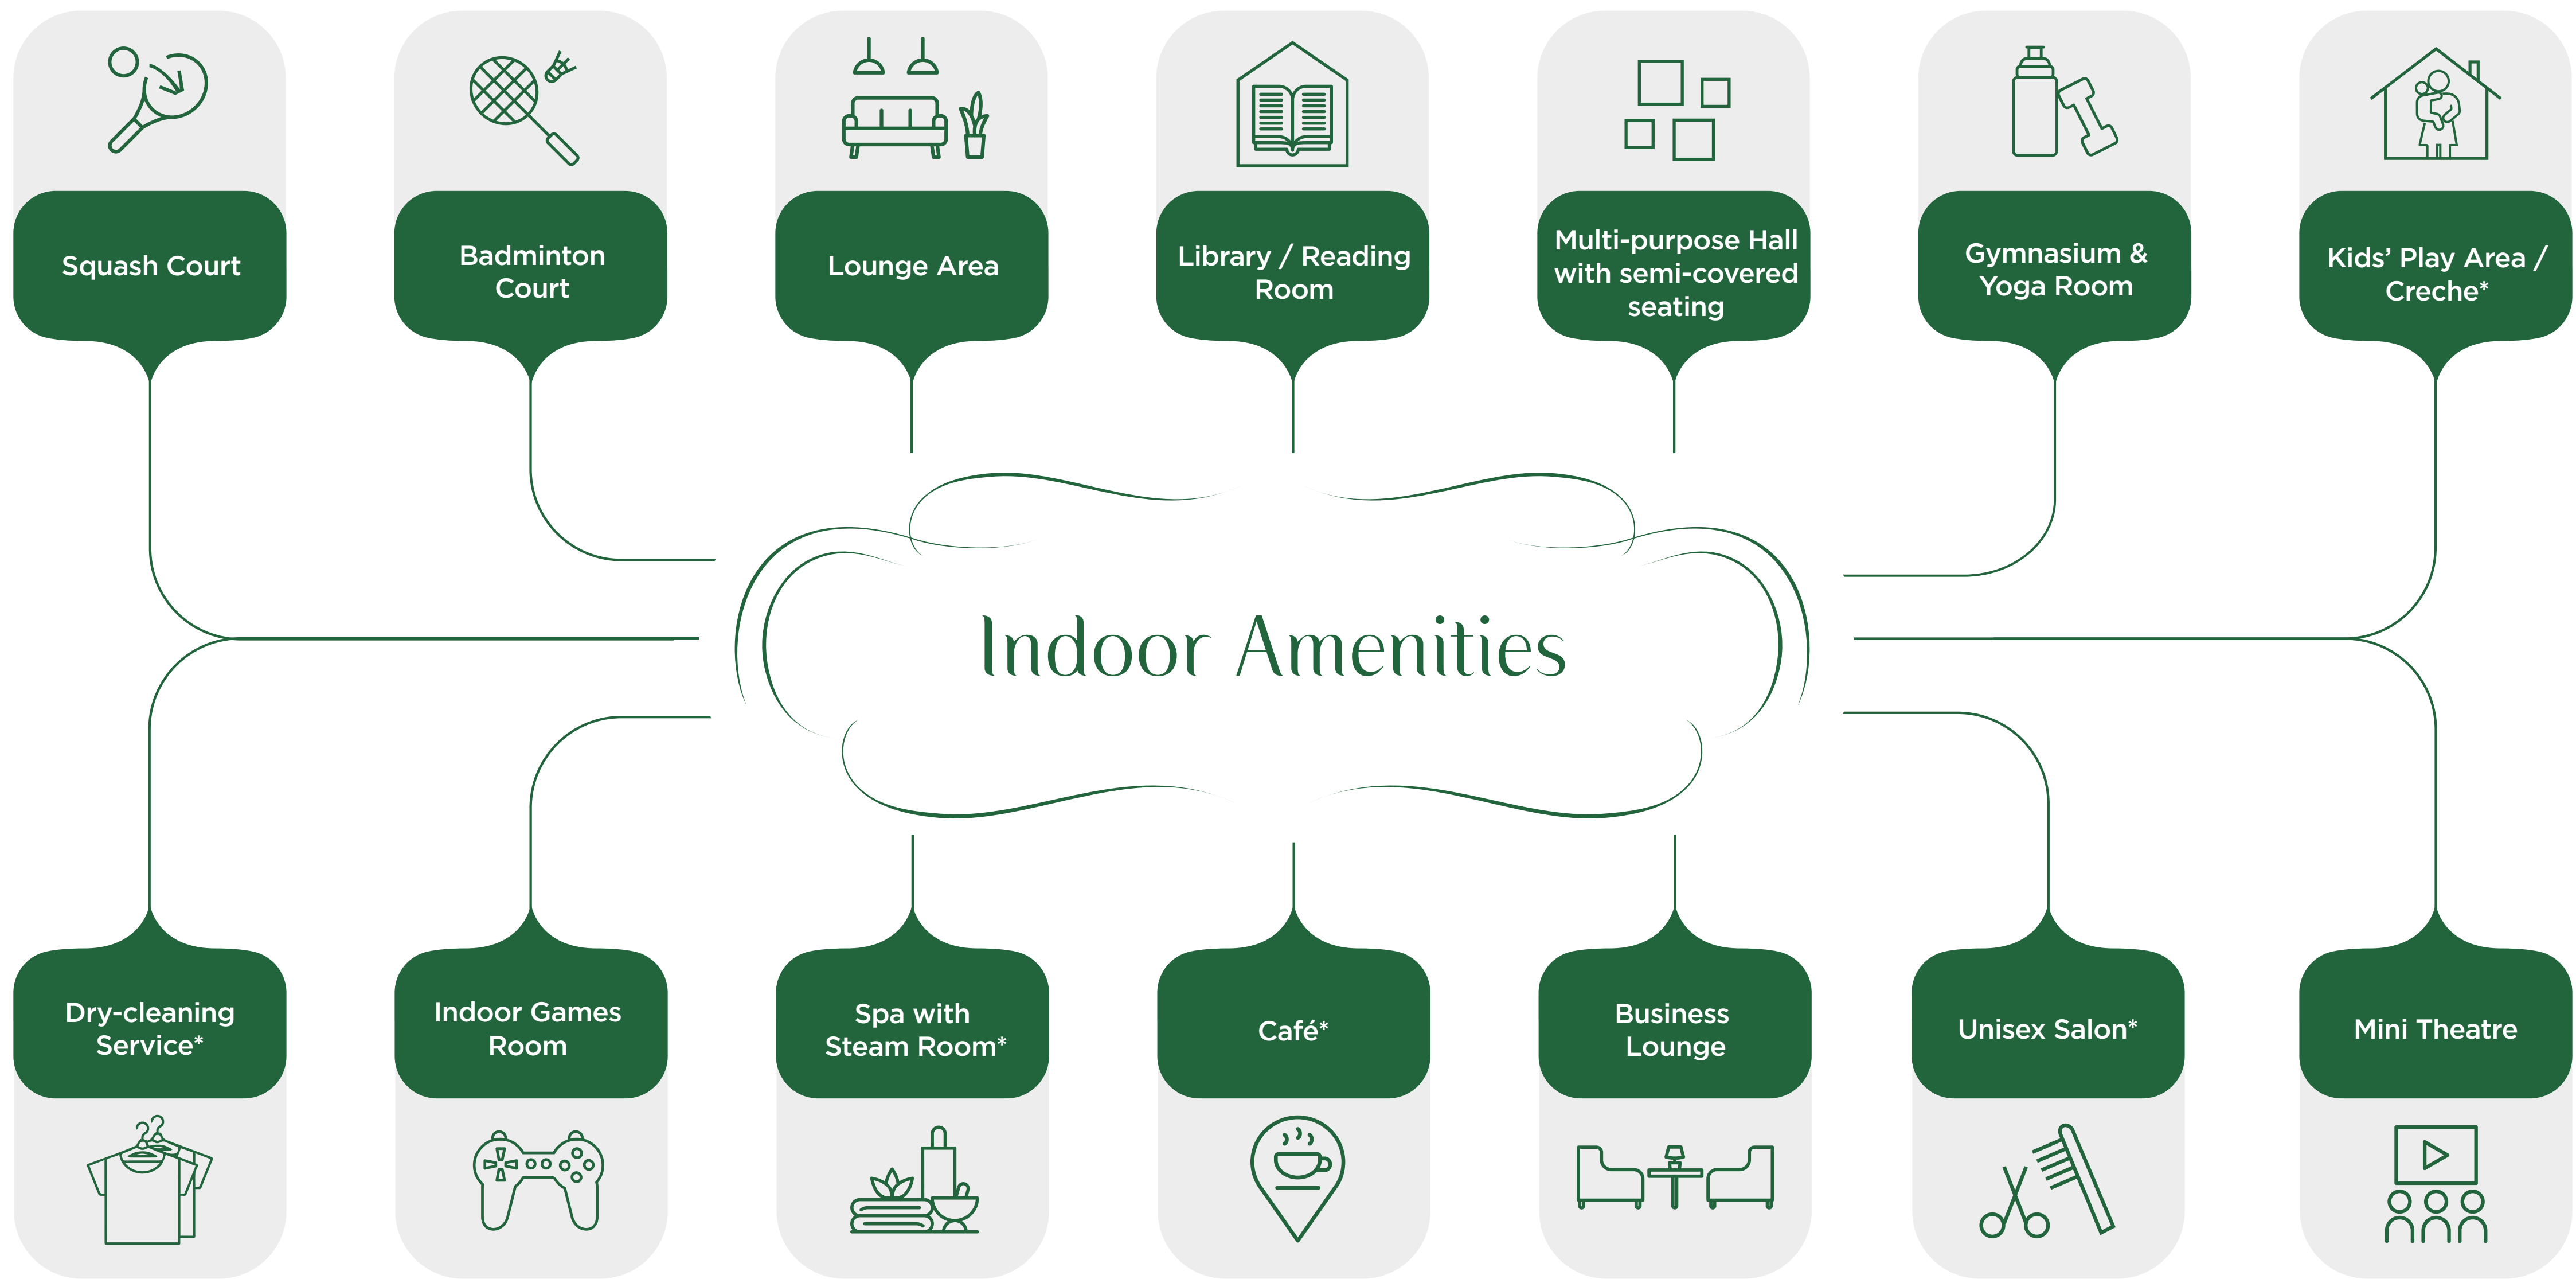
Squash Court

Badminton Court

Lounge Area

Library / Reading Room

Multi-purpose Hall with semi-covered seating

Gymnasium & Yoga Room

Kids' Play Area / Creche*

Indoor Amenities

Dry-cleaning Service*

Indoor Games Room

Spa with Steam Room*

Café*

Business Lounge

Unisex Salon*

Mini Theatre